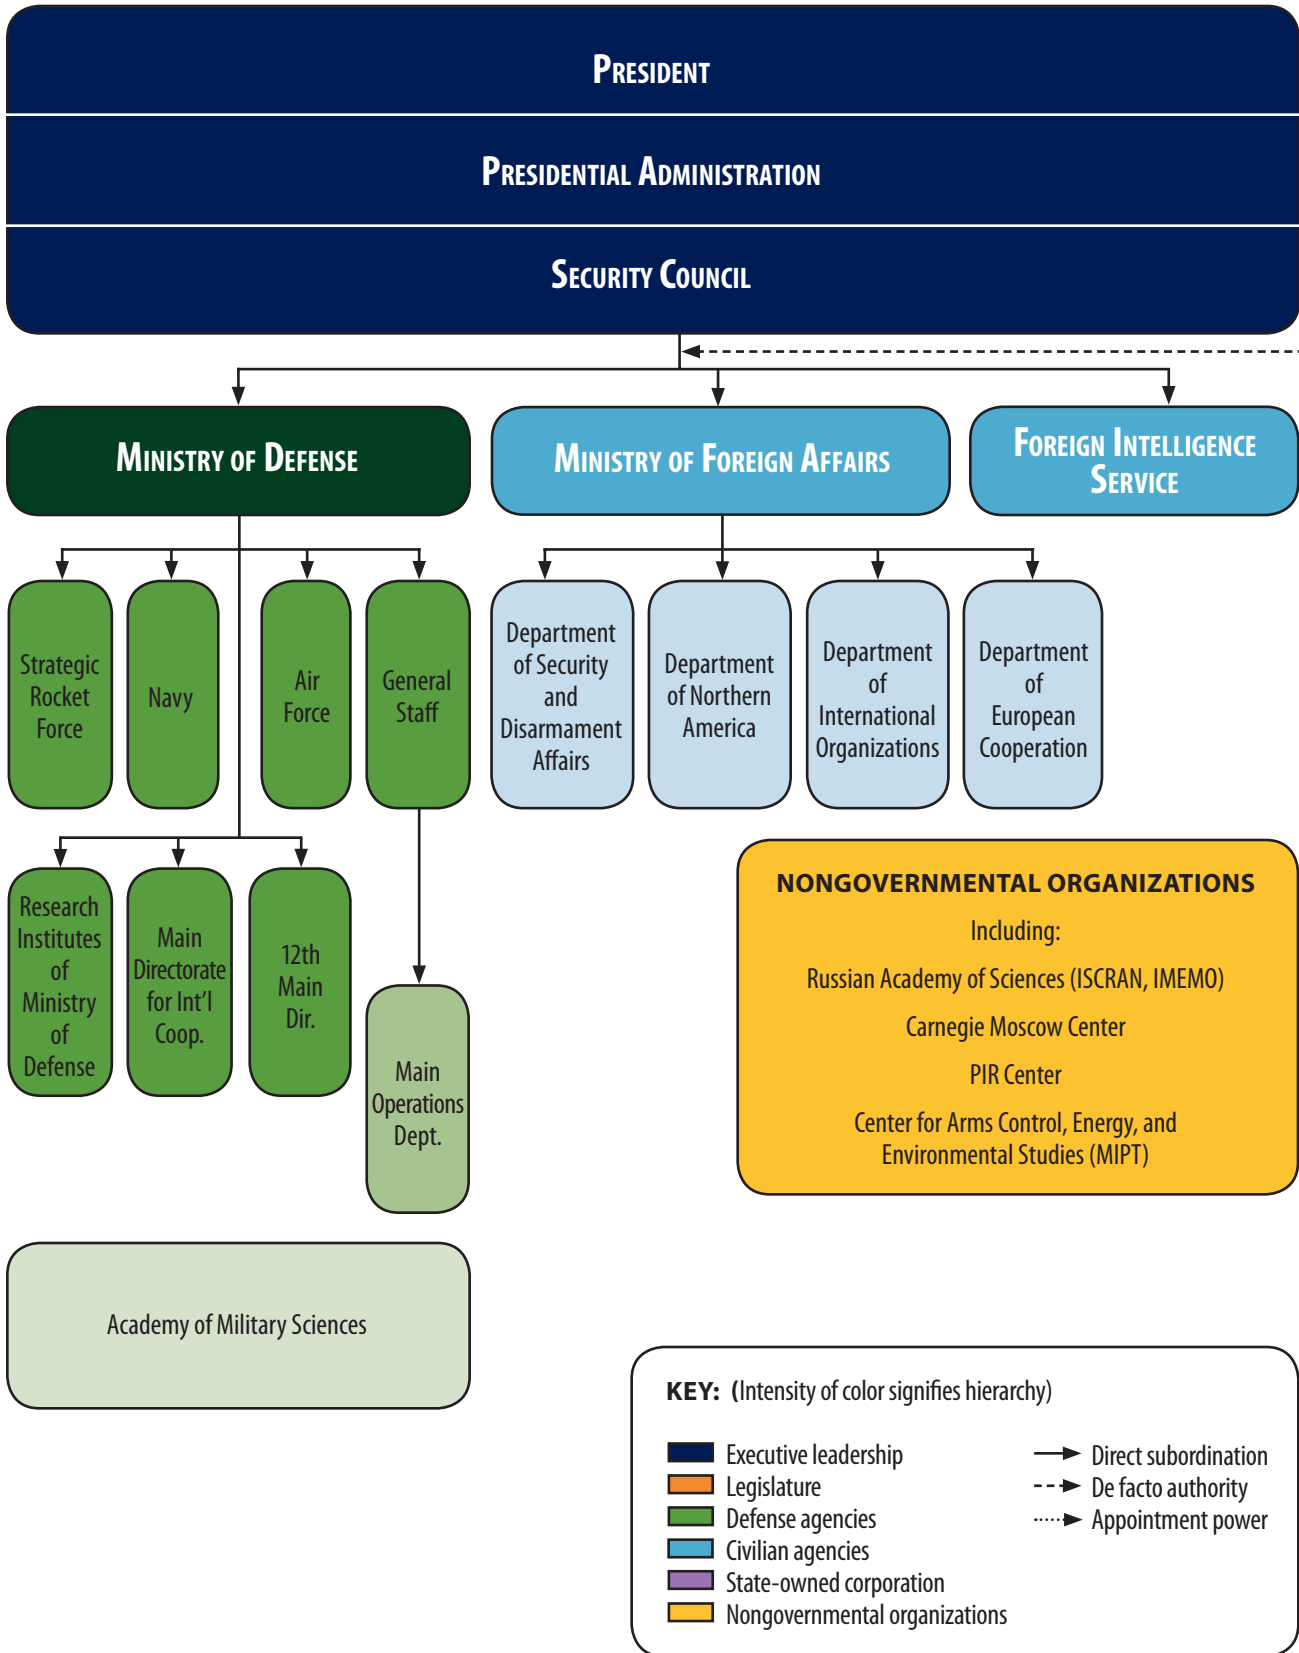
President

Presidential Administration

Security Council

Ministry of Defense

Ministry of Foreign Affairs

Foreign Intelligence Service

Strategic Rocket Force

Navy

Air Force

General Staff

Department of Security and Disarmament Affairs

Department of Northern America

Department of International Organizations

Department of European Cooperation

Research Institutes of Ministry of Defense

Main Directorate for Int'l Coop.

12th Main Dir.

Main Operations Dept.

NONGOVERNMENTAL ORGANIZATIONS

Including:

Russian Academy of Sciences (ISCRAN, IMEMO)

Carnegie Moscow Center

PIR Center

Center for Arms Control, Energy, and Environmental Studies (MIPT)

Academy of Military Sciences

KEY: (Intensity of color signifies hierarchy)

Executive leadership
Legislature
Defense agencies
Civilian agencies
State-owned corporation
Nongovernmental organizations

Direct subordination
De facto authority
Appointment power